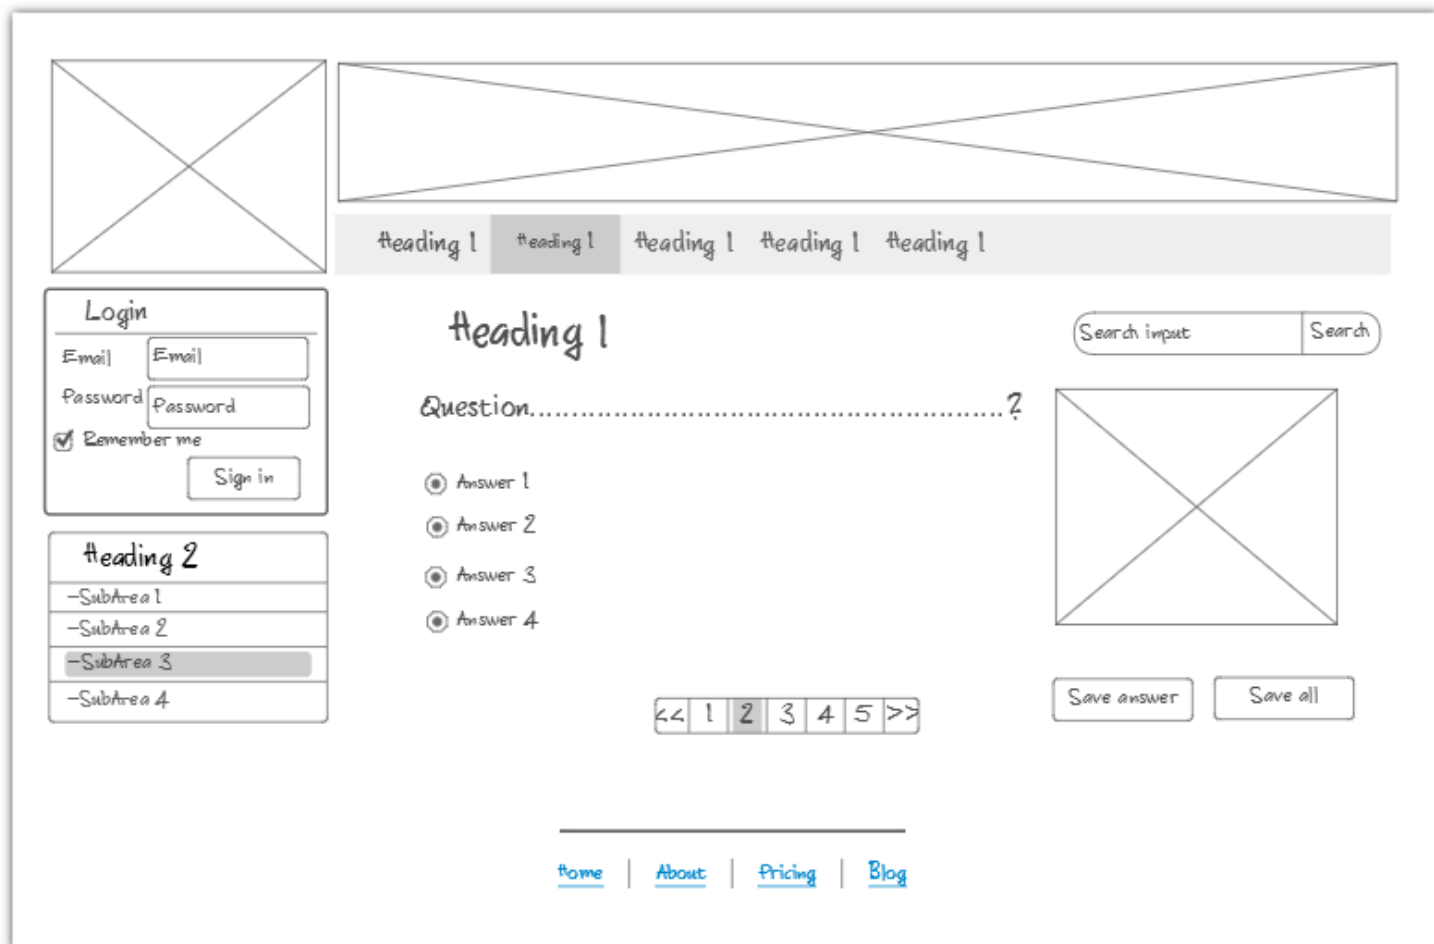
Heading 1 Heading 1 Heading 1 Heading 1 Heading 1

Login

Email Email

Password Password

Remember me

Sign in

Heading 2

–SubArea 1

–SubArea 2

–SubArea 3

–SubArea 4

Heading 1

Search input Search

Question.......................................................?

Answer 1

Answer 2

Answer 3

Answer 4

<< 1 2 3 4 5 >>

Save answer Save all

Home | About | Pricing | Blog